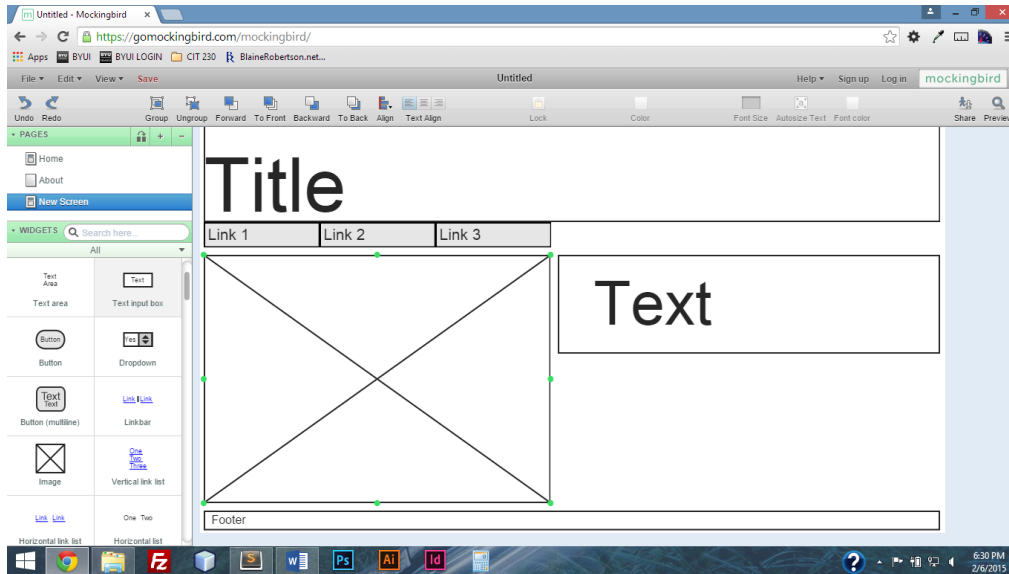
Untitled - Mockingbird ×

https://gomockingbird.com/mockingbird/

Apps BYUI BYUI LOGIN CIT 230 BlaineRobertson.net...

File ▾ Edit ▾ View ▾ Save

Untitled

Help ▾ Sign up Log in mockingbird

Undo Redo Group Ungroup Forward To Front Backward To Back Align Text Align Lock Color Font Size Autosize Text Font color Share Preview

PAGES

Home

About

New Screen

WIDGETS Search here...

All

Text Area
Text area

Text
Text input box

Button
Button

Yes
Dropdown

Text Text
Button (multiline)

Link | Link
Linkbar

Image

One Two Three
Vertical link list

Link Link
Horizontal link list

One Two
Horizontal list

Title

Link 1 Link 2 Link 3

Text

Footer

6:30 PM
2/6/2015